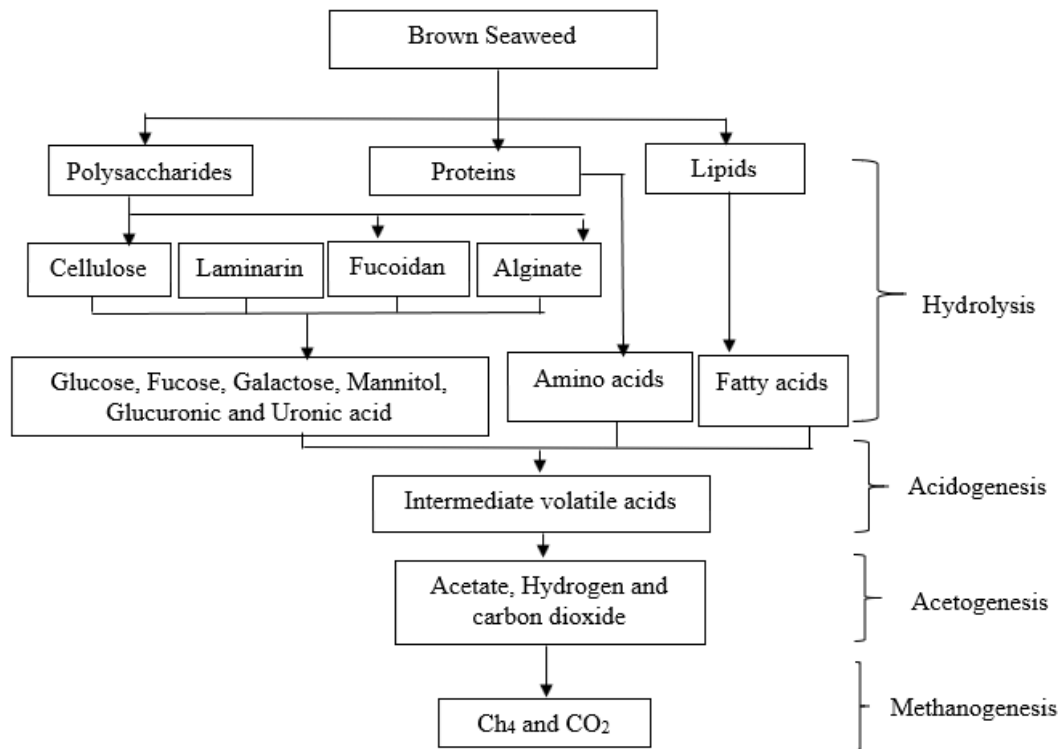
Brown Seaweed

Polysaccharides

Proteins

Lipids

Cellulose

Laminarin

Fucoidan

Alginate

Hydrolysis

Glucose, Fucose, Galactose, Mannitol, Glucuronic and Uronic acid

Amino acids

Fatty acids

Intermediate volatile acids

Acidogenesis

Acetate, Hydrogen and carbon dioxide

Acetogenesis

$Ch_4$ and $CO_2$

Methanogenesis